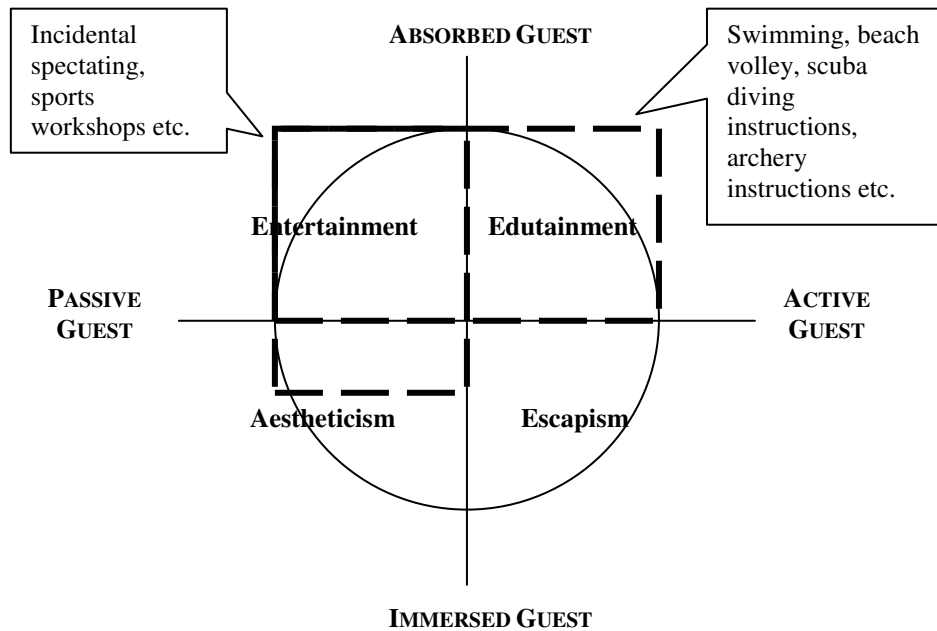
Incidental spectating, sports workshops etc.

ABSORBED GUEST

Swimming, beach volley, scuba diving instructions, archery instructions etc.

Entertainment

Edutainment

PASSIVE GUEST

ACTIVE GUEST

Aestheticism

Escapism

IMMERSED GUEST